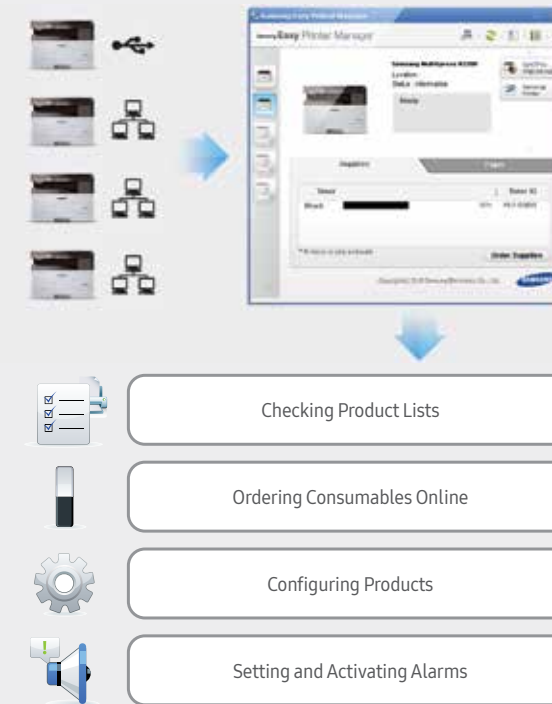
Samsung Easy Printer Manager

Easy Printer Manager

Samsung Multipress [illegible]
Location :
Status : Information

Ready

Supplies

Toner

Black

Order Supplies

SAMSUNG

Checking Product Lists

Ordering Consumables Online

Configuring Products

Setting and Activating Alarms